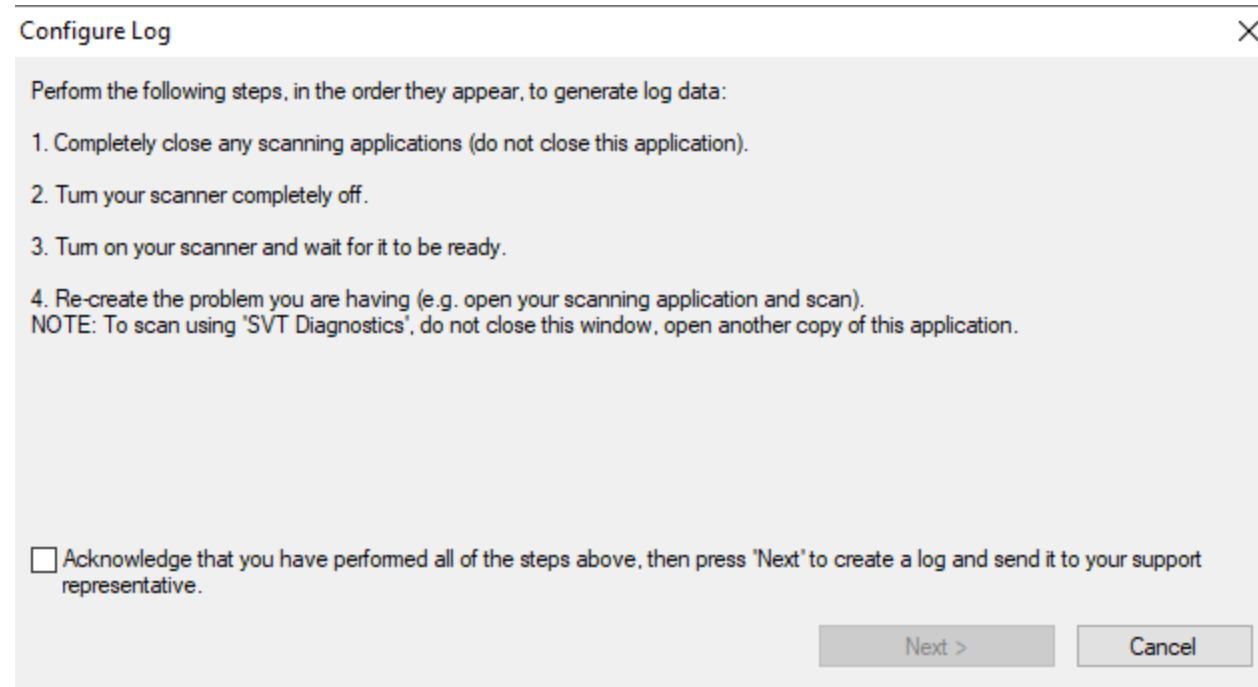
Configure Log

Perform the following steps, in the order they appear, to generate log data:

1. Completely close any scanning applications (do not close this application).

2. Turn your scanner completely off.

3. Turn on your scanner and wait for it to be ready.

4. Re-create the problem you are having (e.g. open your scanning application and scan).
NOTE: To scan using 'SVT Diagnostics', do not close this window, open another copy of this application.

Acknowledge that you have performed all of the steps above, then press 'Next' to create a log and send it to your support representative.

Next >

Cancel